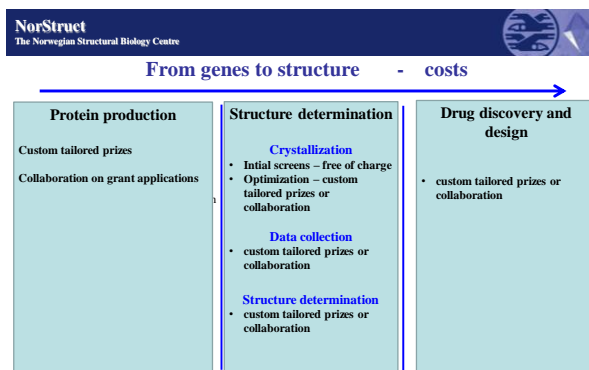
NorStruct
The Norwegian Structural Biology Centre

From genes to structure - costs

Protein production

Custom tailored prizes

Collaboration on grant applications

Structure determination

Crystallization
• Intial screens – free of charge
• Optimization – custom tailored prizes or collaboration

Data collection
• custom tailored prizes or collaboration

Structure determination
• custom tailored prizes or collaboration

Drug discovery and design

• custom tailored prizes or collaboration